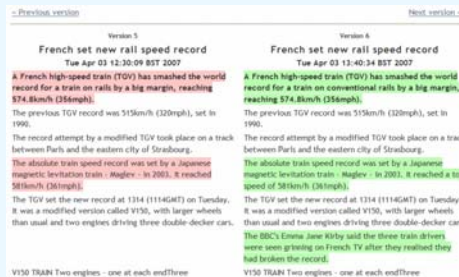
« Previous version

Next version »

Version 5

French set new rail speed record

Tue Apr 03 12:30:09 BST 2007

A French high-speed train (TGV) has smashed the world record for a train on rails by a big margin, reaching 574.8km/h (356mph).

The previous TGV record was 515km/h (320mph), set in 1990.

The record attempt by a modified TGV took place on a track between Paris and the eastern city of Strasbourg.

The absolute train speed record was set by a Japanese magnetic levitation train - Maglev - in 2003. It reached 581km/h (361mph).

The TGV set the new record at 1314 (1114GMT) on Tuesday. It was a modified version called V150, with larger wheels than usual and two engines driving three double-decker cars.

V150 TRAIN Two engines - one at each endThree

Version 6

French set new rail speed record

Tue Apr 03 13:40:34 BST 2007

A French high-speed train (TGV) has smashed the world record for a train on conventional rails by a big margin, reaching 574.8km/h (356mph).

The previous TGV record was 515km/h (320mph), set in 1990.

The record attempt by a modified TGV took place on a track between Paris and the eastern city of Strasbourg.

The absolute train speed record was set by a Japanese magnetic levitation train - Maglev - in 2003. It reached a top speed of 581km/h (361mph).

The TGV set the new record at 1314 (1114GMT) on Tuesday. It was a modified version called V150, with larger wheels than usual and two engines driving three double-decker cars.

The BBC's Emma Jane Kirby said the three train drivers were seen grinning on French TV after they realised they had broken the record.

V150 TRAIN Two engines - one at each endThree